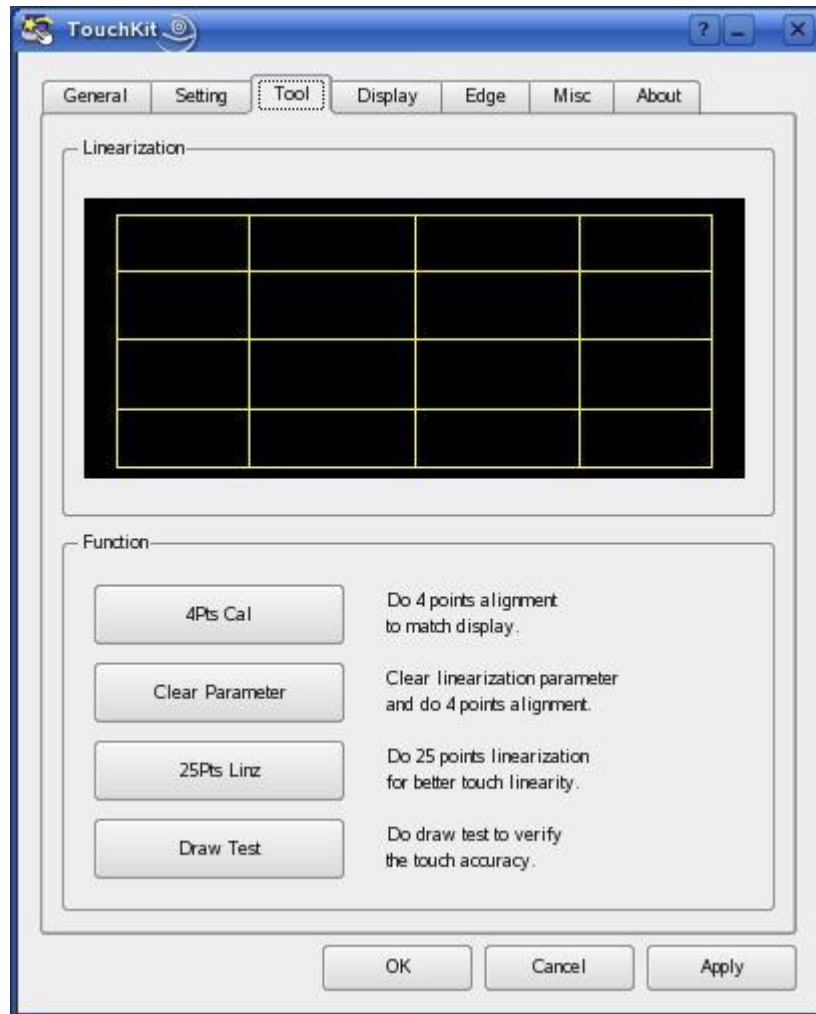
TouchKit

?

General | Setting | Tool | Display | Edge | Misc | About

Linearization

Function

4Pts Cal

Do 4 points alignment to match display.

Clear Parameter

Clear linearization parameter and do 4 points alignment.

25Pts Linz

Do 25 points linearization for better touch linearity.

Draw Test

Do draw test to verify the touch accuracy.

OK

Cancel

Apply